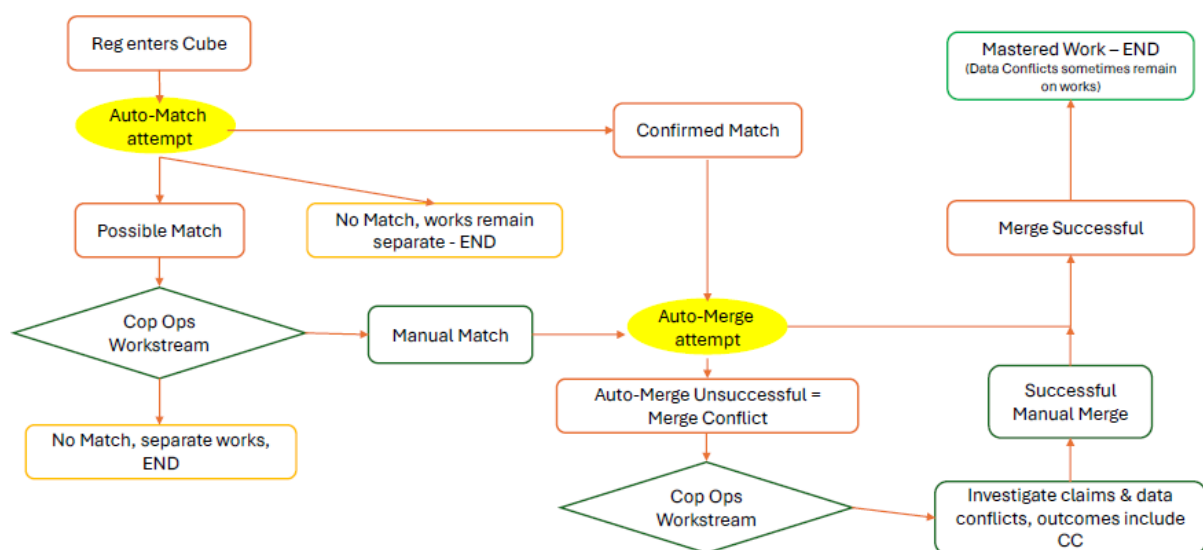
Reg enters Cube

Auto-Match attempt

Confirmed Match

Mastered Work – END
(Data Conflicts sometimes remain on works)

Possible Match

No Match, works remain separate - END

Merge Successful

Cop Ops Workstream

Manual Match

Auto-Merge attempt

Auto-Merge Unsuccessful = Merge Conflict

Successful Manual Merge

No Match, separate works, END

Cop Ops Workstream

Investigate claims & data conflicts, outcomes include CC